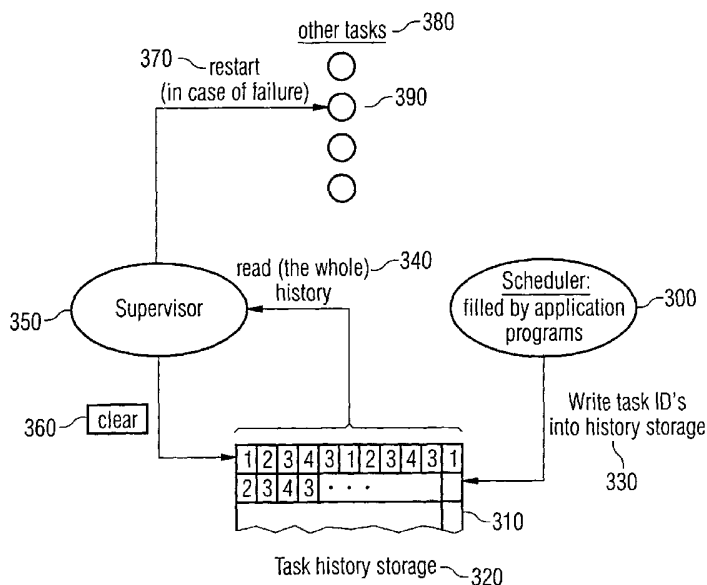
other tasks 380

370 restart (in case of failure)

390

read (the whole) history 340

350 Supervisor

Scheduler: filled by application programs 300

360 clear

Write task ID's into history storage

330

| 1 | 2 | 3 | 4 | 3 | 1 | 2 | 3 | 4 | 3 | 1 |
|---|---|---|---|---|---|---|---|---|---|---|
| 2 | 3 | 4 | 3 | . . . | | | | | | |

310

Task history storage 320